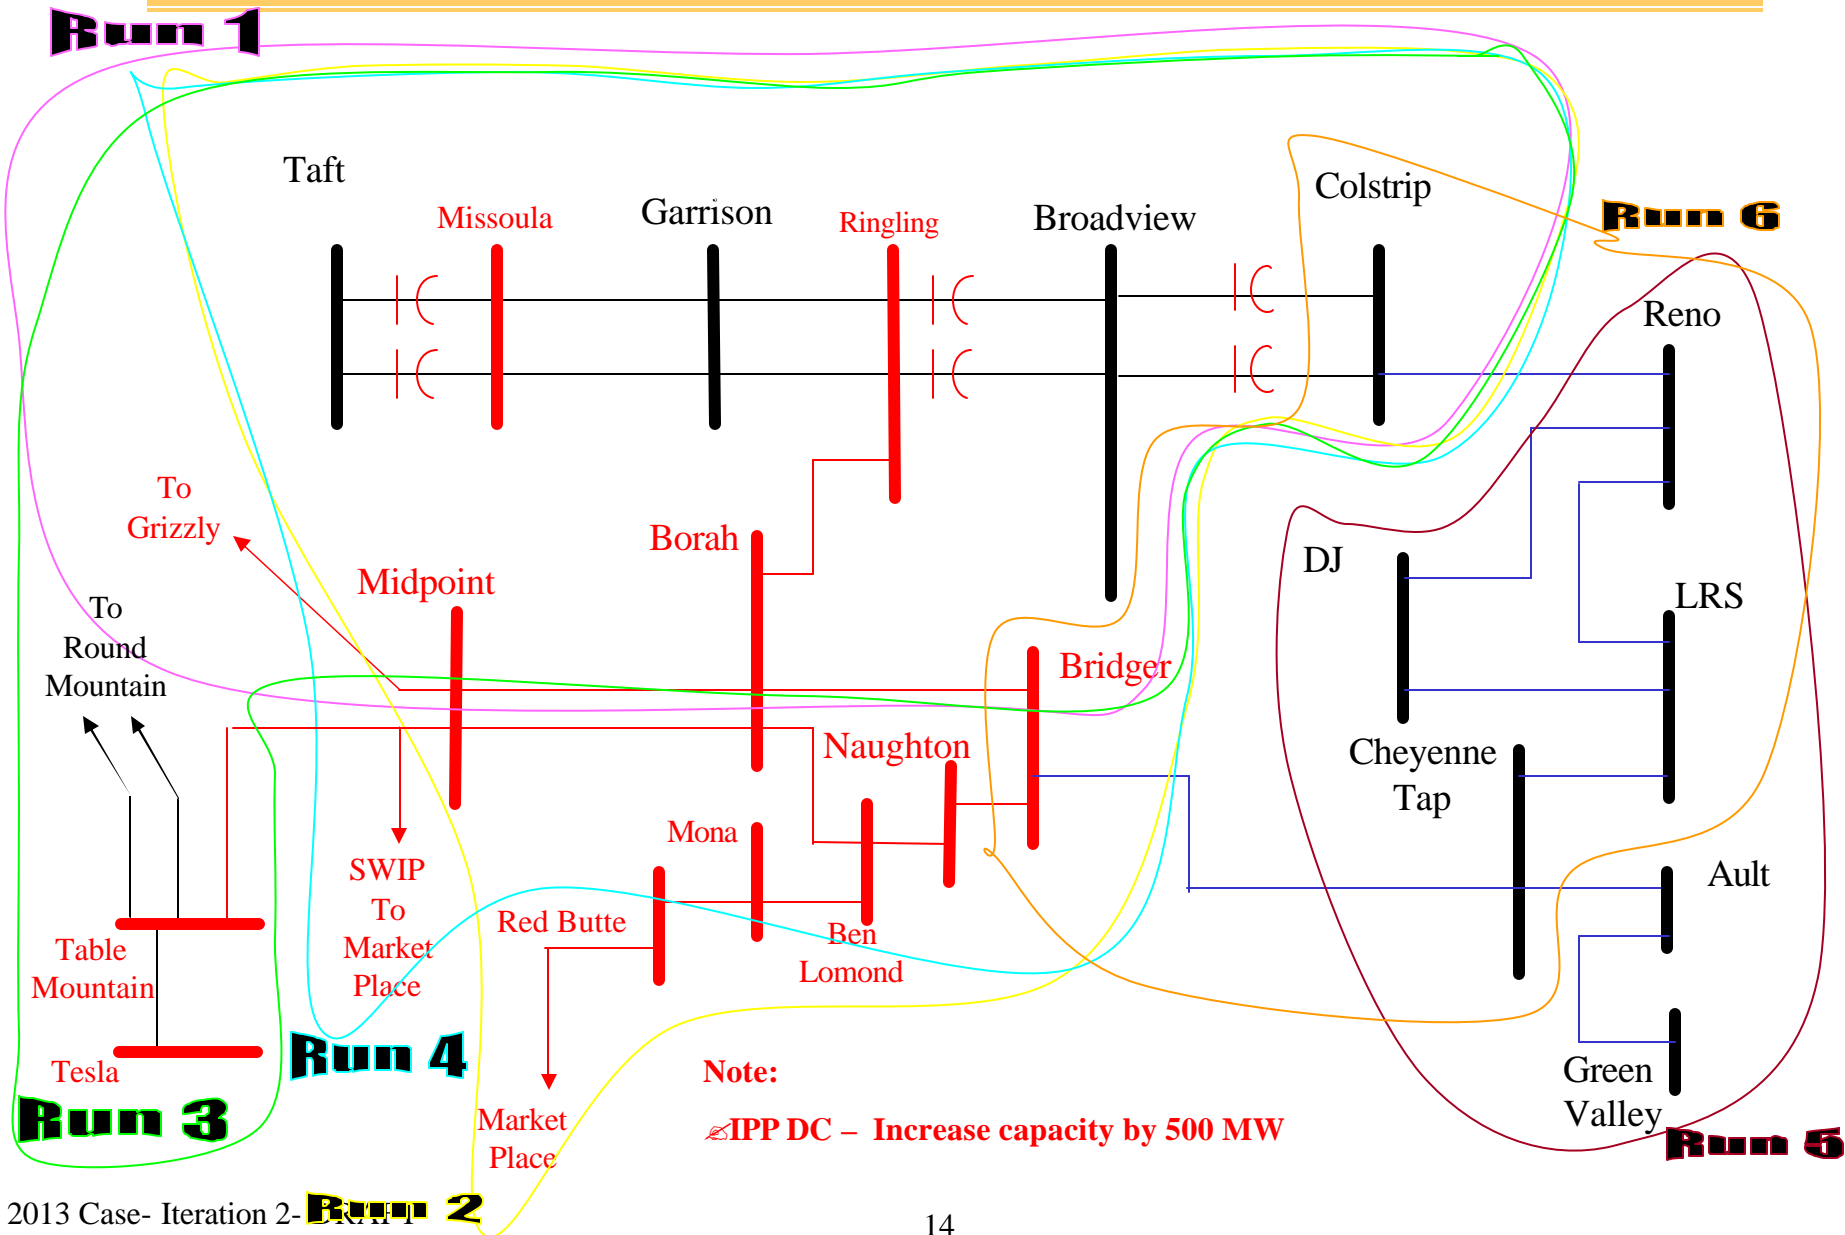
Run 1

Taft

Missoula

Garrison

Ringling

Broadview

Colstrip

Run 6

Reno

To Grizzly

Borah

Midpoint

DJ

LRS

To Round Mountain

Bridger

Naughton

Cheyenne Tap

Mona

SWIP To Market Place

Red Butte

Ben Lomond

Ault

Table Mountain

Tesla

Run 4

Run 3

Market Place

Note:

IPP DC – Increase capacity by 500 MW

Green Valley

Run 5

2013 Case- Iteration 2- Run 2

14